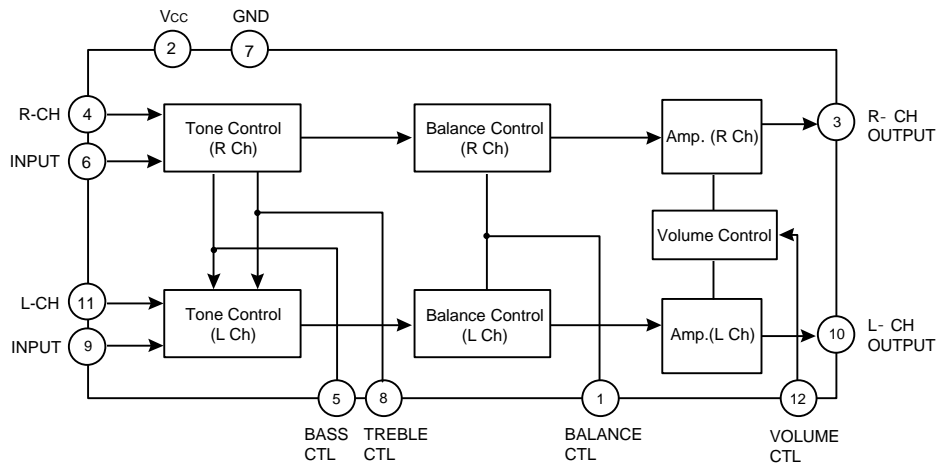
Vcc
2
GND
7

R-CH
4
INPUT
6

Tone Control
(R Ch)

Balance Control
(R Ch)

Amp. (R Ch)

3
R- CH
OUTPUT

Volume Control

L-CH
11
INPUT
9

Tone Control
(L Ch)

Balance Control
(L Ch)

Amp.(L Ch)

10
L- CH
OUTPUT

5
8
1
12

BASS
CTL
TREBLE
CTL
BALANCE
CTL
VOLUME
CTL